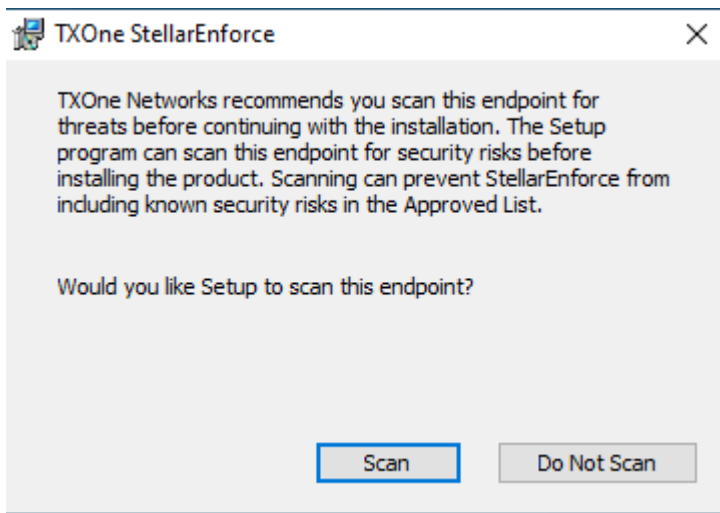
TXOne StellarEnforce

×

TXOne Networks recommends you scan this endpoint for threats before continuing with the installation. The Setup program can scan this endpoint for security risks before installing the product. Scanning can prevent StellarEnforce from including known security risks in the Approved List.

Would you like Setup to scan this endpoint?

Scan

Do Not Scan